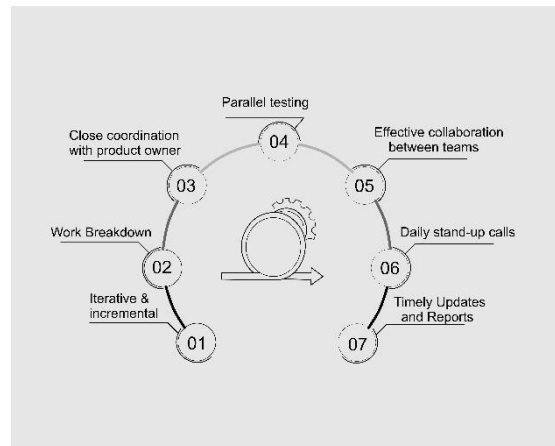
Parallel testing

04

Close coordination with product owner

03

Effective collaboration between teams

05

Work Breakdown

02

Daily stand-up calls

06

Iterative & incremental

01

Timely Updates and Reports

07